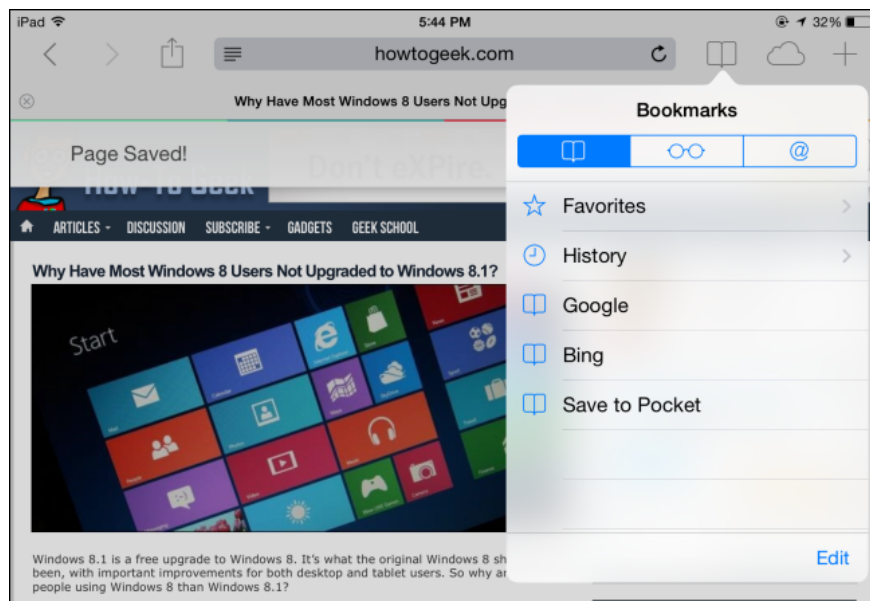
iPad 5:44 PM 32%

howtogeek.com

Why Have Most Windows 8 Users Not Upg

Page Saved!

Don't eXPire.

How-To Geek

ARTICLES DISCUSSION SUBSCRIBE GADGETS GEEK SCHOOL

Why Have Most Windows 8 Users Not Upgraded to Windows 8.1?

Start

Windows 8.1 is a free upgrade to Windows 8. It's what the original Windows 8 sh been, with important improvements for both desktop and tablet users. So why ar people using Windows 8 than Windows 8.1?

Bookmarks

Favorites

History

Google

Bing

Save to Pocket

Edit